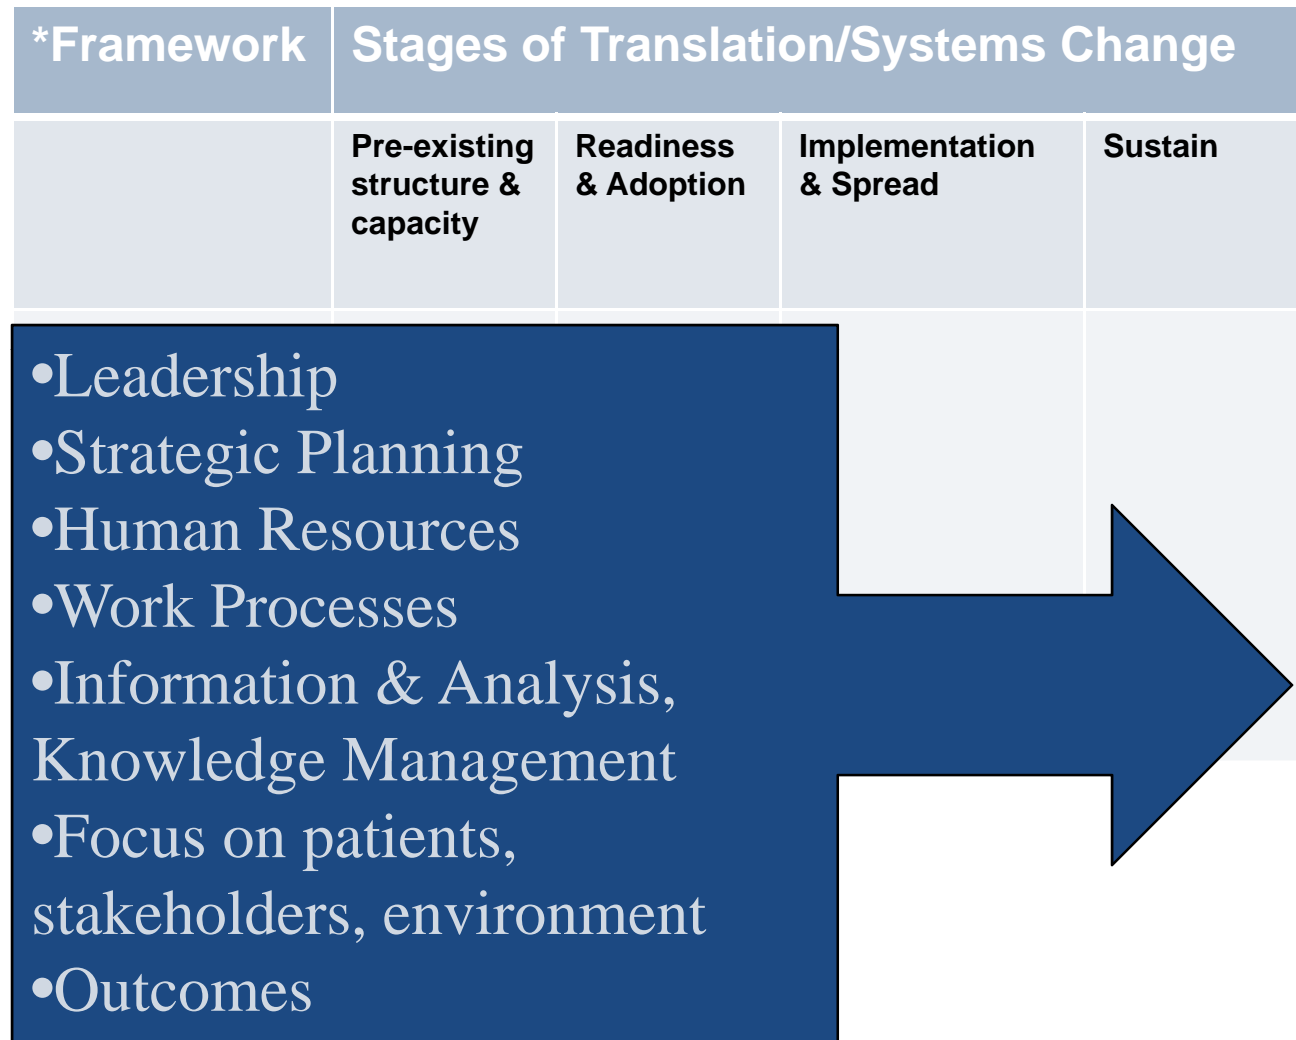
| *Framework | Stages of Translation/Systems Change | | | |
|---|---|---|---|---|
| | Pre-existing structure & capacity | Readiness & Adoption | Implementation & Spread | Sustain |

•Leadership
•Strategic Planning
•Human Resources
•Work Processes
•Information & Analysis, Knowledge Management
•Focus on patients, stakeholders, environment
•Outcomes